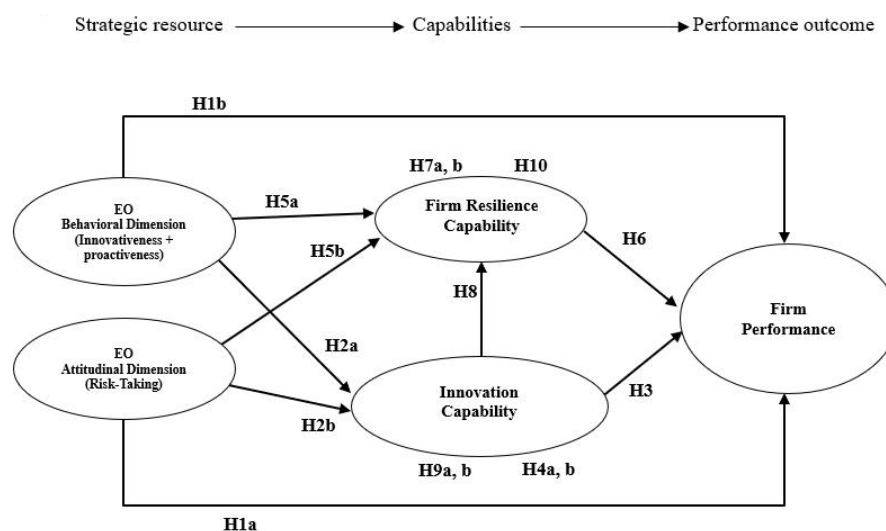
Strategic resource → Capabilities → Performance outcome

H1b

H7a, b H10

EO
Behavioral Dimension
(Innovativeness + proactiveness)

H5a

Firm Resilience Capability

H5b

H6

H8

Firm Performance

EO
Attitudinal Dimension
(Risk-Taking)

H2a

Innovation Capability

H3

H2b

H9a, b H4a, b

H1a